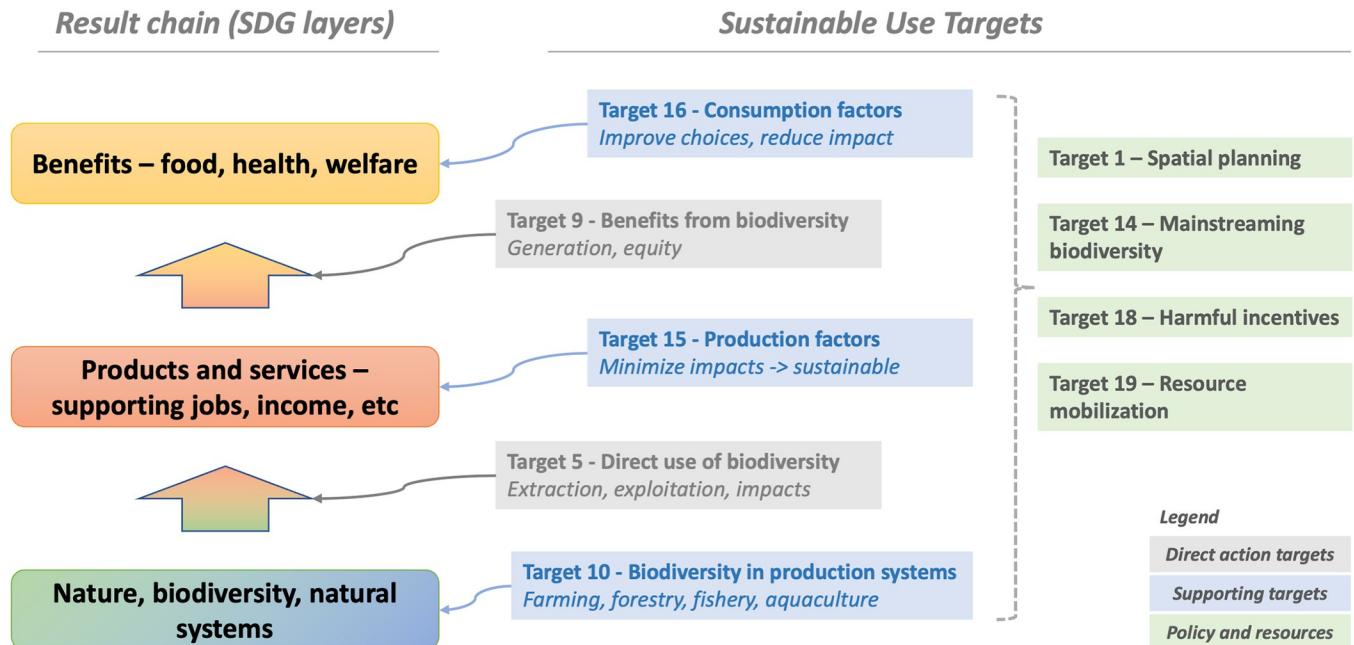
Result chain (SDG layers)

Sustainable Use Targets

Benefits – food, health, welfare

Target 16 - Consumption factors
Improve choices, reduce impact

Target 9 - Benefits from biodiversity
Generation, equity

Products and services – supporting jobs, income, etc

Target 15 - Production factors
Minimize impacts -> sustainable

Target 5 - Direct use of biodiversity
Extraction, exploitation, impacts

Nature, biodiversity, natural systems

Target 10 - Biodiversity in production systems
Farming, forestry, fishery, aquaculture

Target 1 – Spatial planning

Target 14 – Mainstreaming biodiversity

Target 18 – Harmful incentives

Target 19 – Resource mobilization

Legend
Direct action targets
Supporting targets
Policy and resources